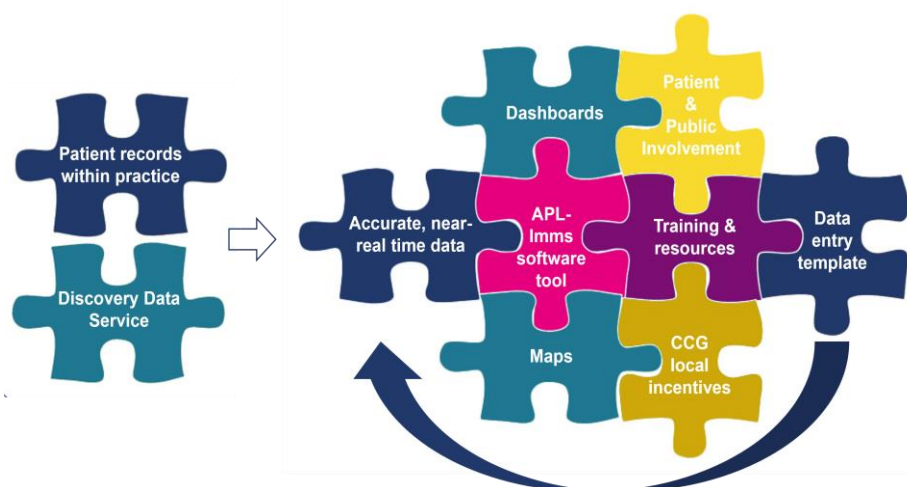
Patient records within practice

Discovery Data Service

Dashboards

Patient & Public Involvement

Accurate, near-real time data

APL-Imms software tool

Training & resources

Data entry template

Maps

CCG local incentives